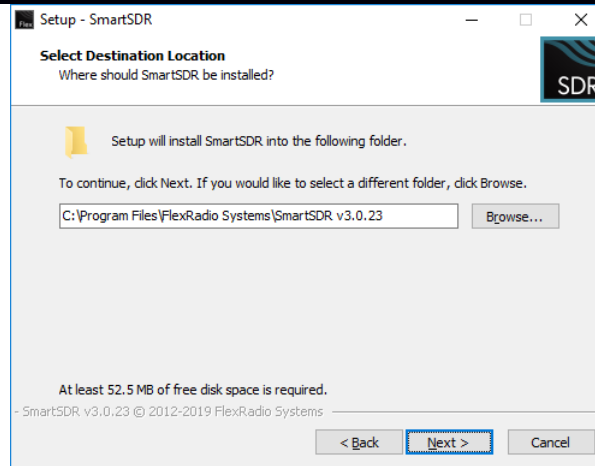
Flex Setup - SmartSDR

Select Destination Location
Where should SmartSDR be installed?

SDR

Setup will install SmartSDR into the following folder.

To continue, click Next. If you would like to select a different folder, click Browse.

C:\Program Files\FlexRadio Systems\SmartSDR v3.0.23

Browse...

At least 52.5 MB of free disk space is required.

SmartSDR v3.0.23 © 2012-2019 FlexRadio Systems

< Back

Next >

Cancel